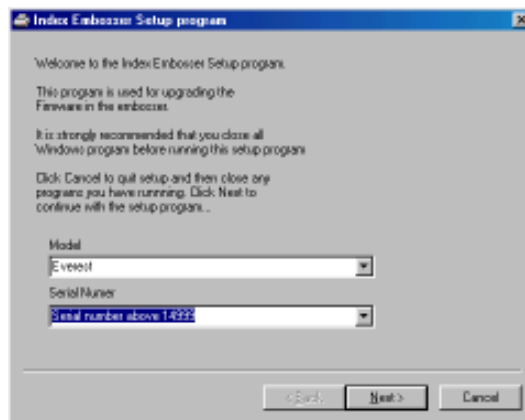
Index Embosser Setup program

Welcome to the Index Embosser Setup program.

This program is used for upgrading the Firmware in the embosser.

It is strongly recommended that you close all Windows program before running this setup program

Click Cancel to quit setup and then close any programs you have runnning. Click Next to continue with the setup program...

Model

Everest

Serial Numer

Serial number above 14999

< Back

Next >

Cancel